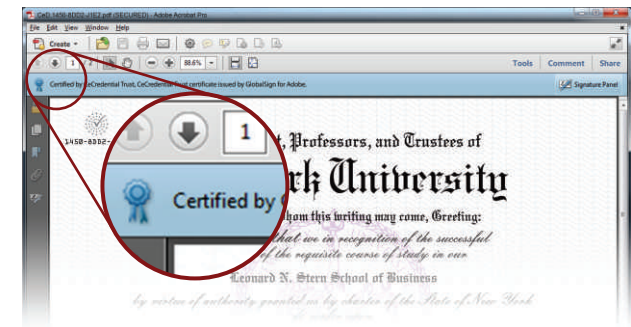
CeD-1450-8DD2-J162.pdf (SECURED) - Adobe Acrobat Pro

File Edit View Window Help

Create

1 / 1

88.6%

Tools Comment Share

Certified by CeCredential Trust, CeCredential Trust certificate issued by GlobalSign for Adobe.

Signature Panel

1450-8DD2-

1

Certified by C

t, Professors, and Trustees of

rk University

hom this writing may come, Greeting:

that we in recognition of the successful

of the requisite course of study in our

Leonard N. Stern School of Business

by virtue of authority granted us by charter of the State of New York